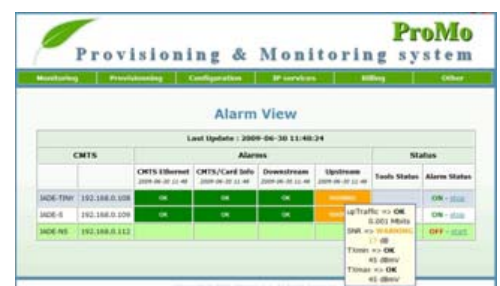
ProMo
Provisioning & Monitoring system

Monitoring | Provisioning | Configuration | IP services | Billing | Other

Alarm View

| Last Update : 2009-06-30 11:40:24 | | | | | | | |
|---|---|---|---|---|---|---|---|
| CMTS | | Alarms | | | | Status | |
| | | CMTS Ethernet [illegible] | CMTS/Card Info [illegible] | Downstream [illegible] | Upstream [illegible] | Tools Status | Alarm Status |
| JADE-TINY | 192.168.0.108 | OK | OK | OK | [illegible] | | ON - stop |
| JADE-S | 192.168.0.109 | OK | OK | OK | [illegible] | | ON - stop |
| JADE-NS | 192.168.0.112 | | | | | | OFF - start |

UpTraffic => OK
0.001 Mbits
SNR => WARNING
17 dB
TXmin => OK
41 dBmv
TXmax => OK
41 dBmv